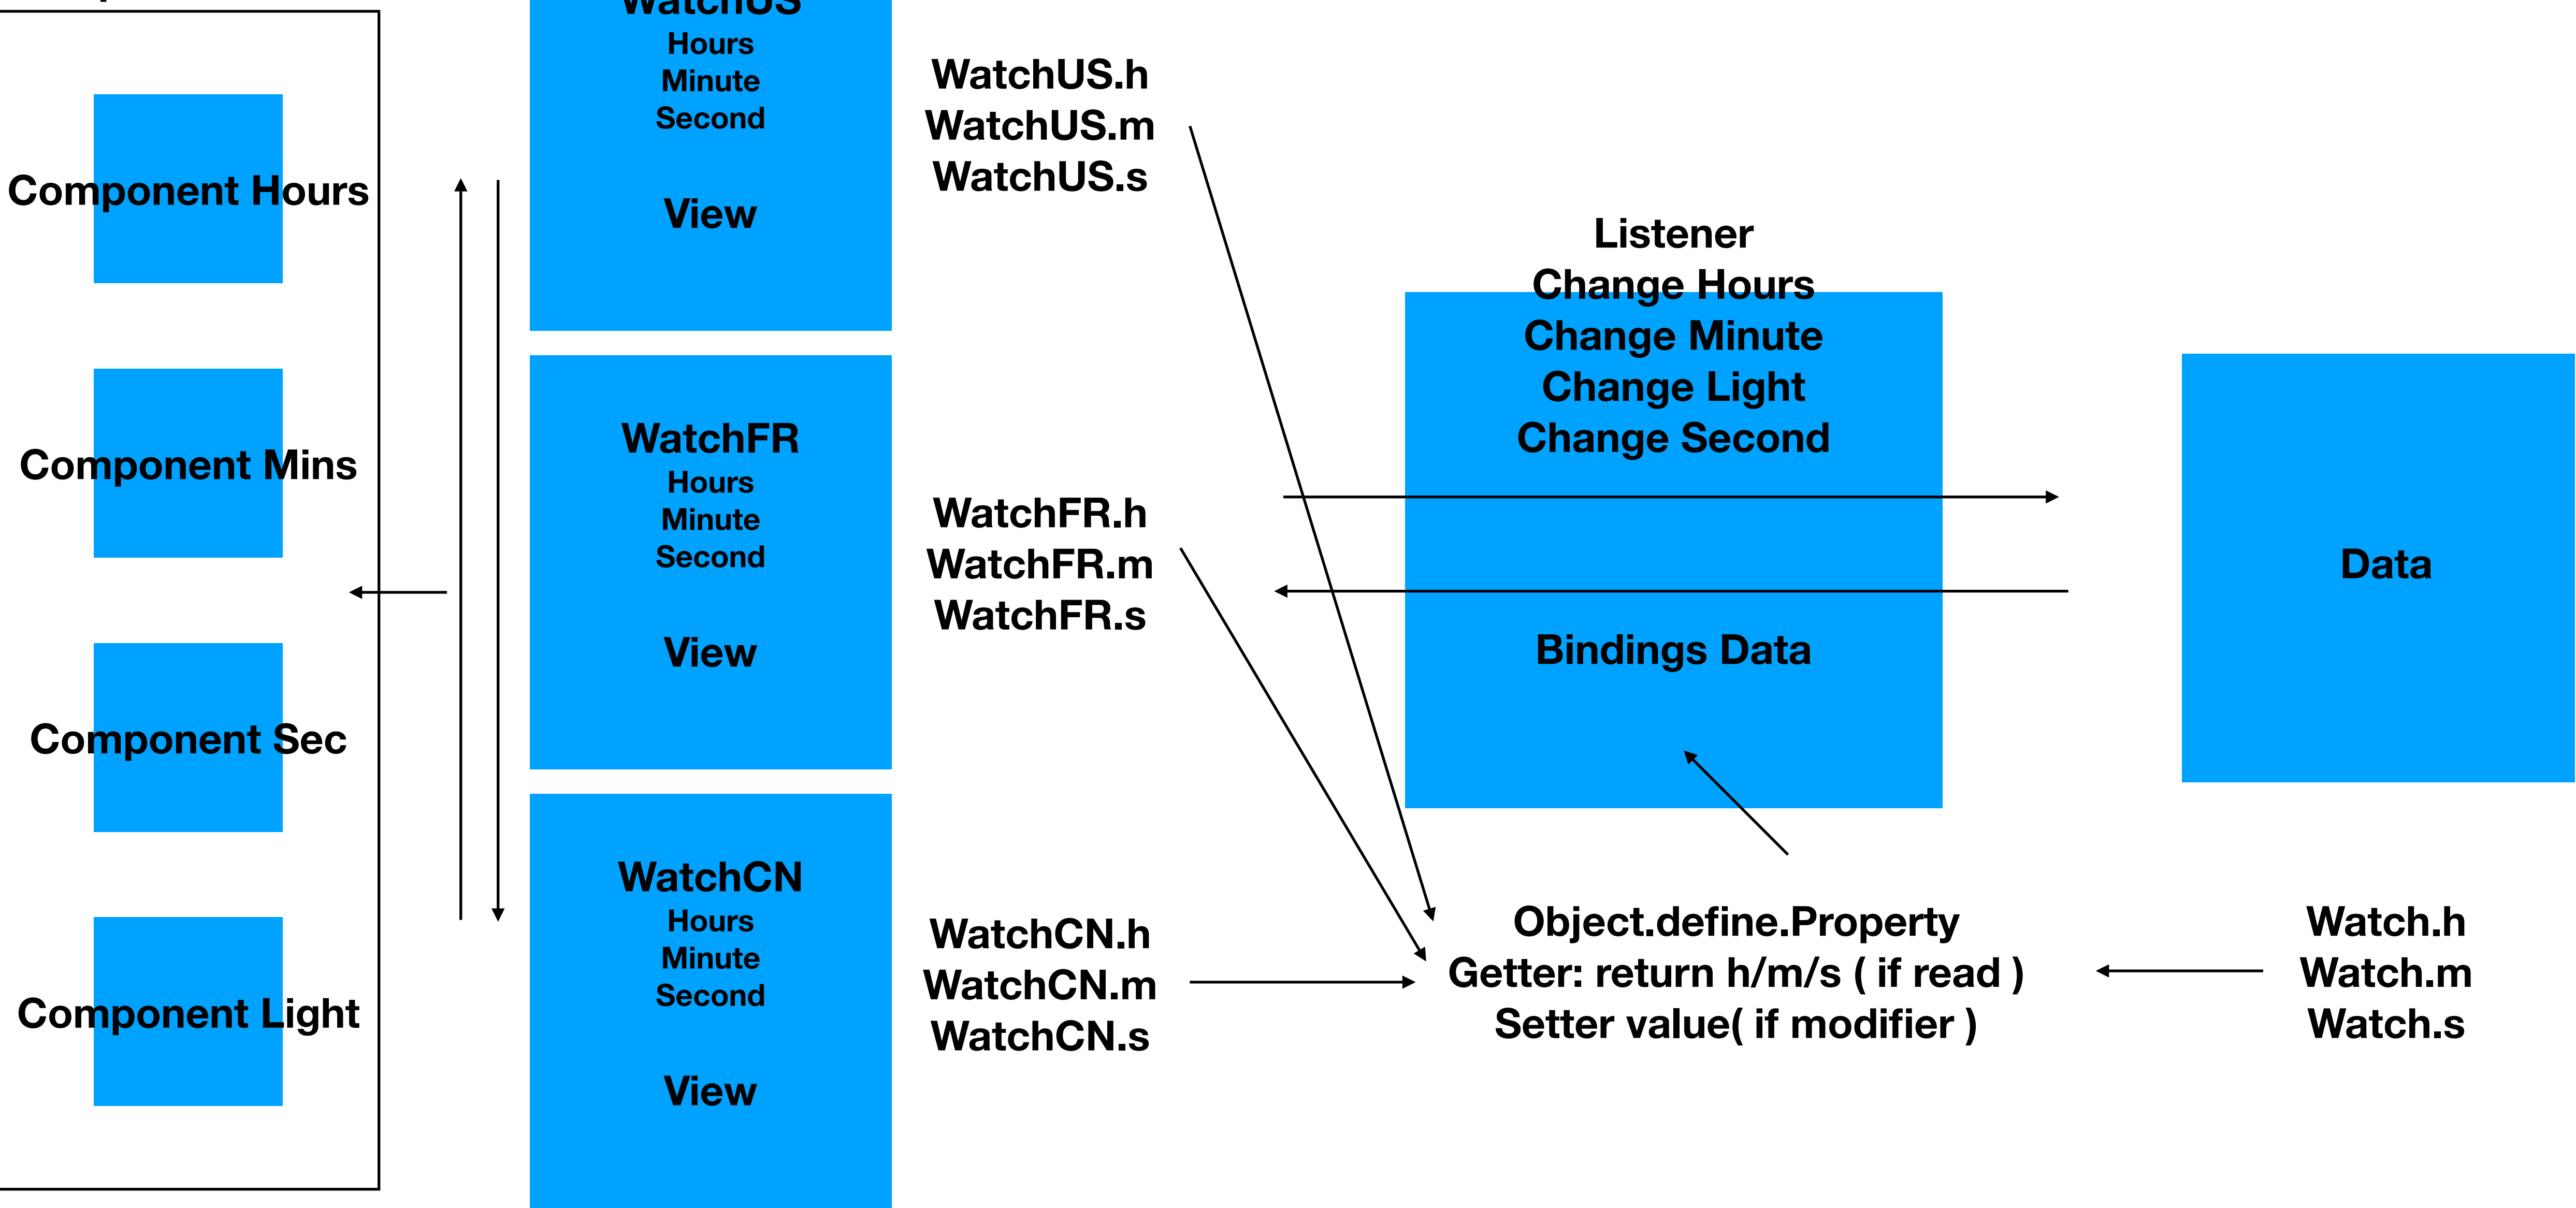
Component Hours

Component Mins

Component Sec

Component Light

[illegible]
Hours
Minute
Second

View

WatchFR
Hours
Minute
Second

View

WatchCN
Hours
Minute
Second

View

WatchUS.h
WatchUS.m
WatchUS.s

WatchFR.h
WatchFR.m
WatchFR.s

WatchCN.h
WatchCN.m
WatchCN.s

Listener
Change Hours
Change Minute
Change Light
Change Second

Bindings Data

Data

Object.define.Property
Getter: return h/m/s ( if read )
Setter value( if modifier )

Watch.h
Watch.m
Watch.s